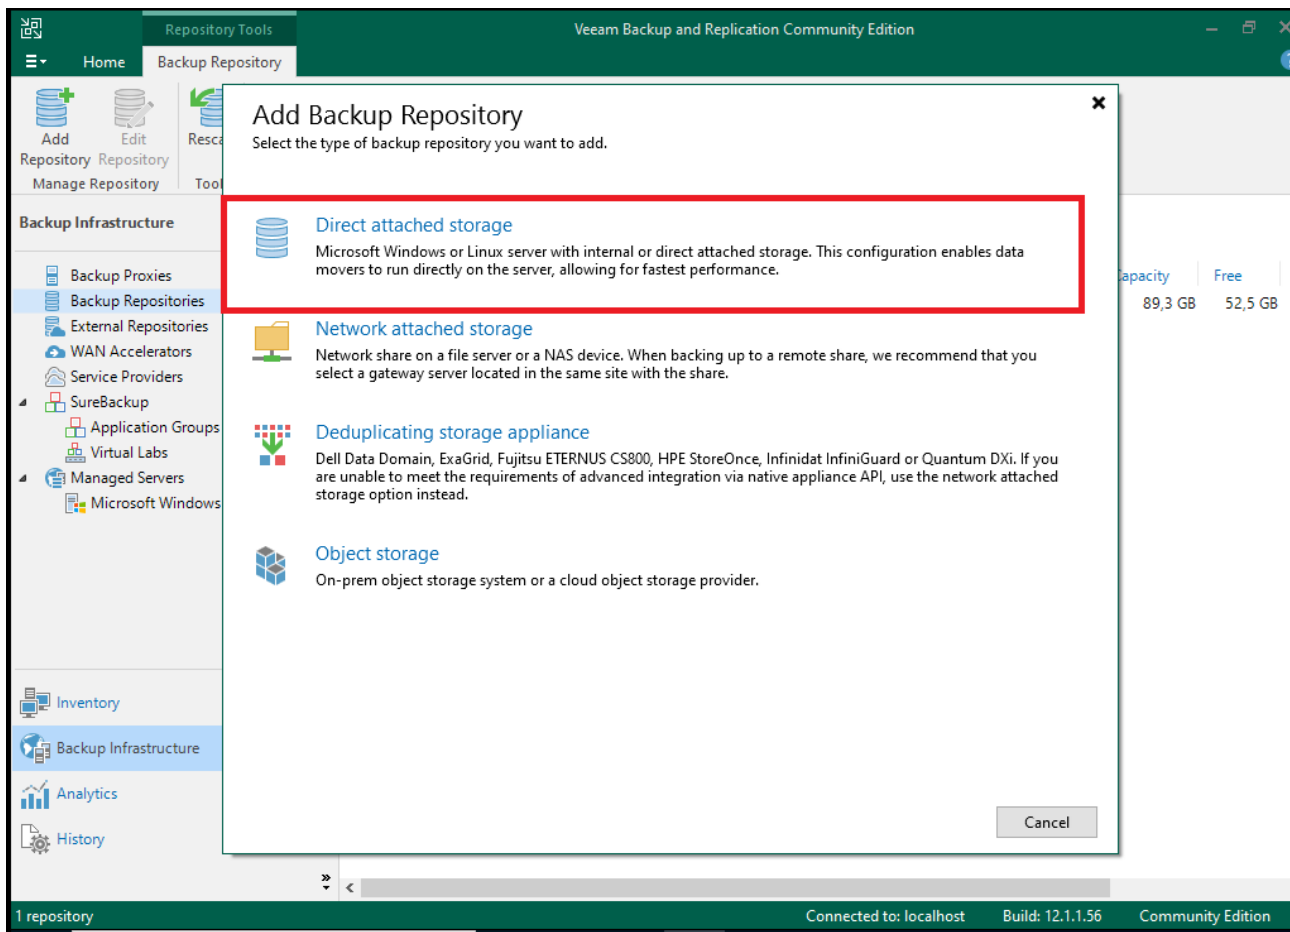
Repository Tools

Veeam Backup and Replication Community Edition

Home

Backup Repository

Add Repository

Edit Repository

Manage Repository

Resca

Tool

Backup Infrastructure

Backup Proxies

Backup Repositories

External Repositories

WAN Accelerators

Service Providers

SureBackup

Application Groups

Virtual Labs

Managed Servers

Microsoft Windows

Inventory

Backup Infrastructure

Analytics

History

apacity

Free

89,3 GB

52,5 GB

Add Backup Repository

Select the type of backup repository you want to add.

Direct attached storage

Microsoft Windows or Linux server with internal or direct attached storage. This configuration enables data movers to run directly on the server, allowing for fastest performance.

Network attached storage

Network share on a file server or a NAS device. When backing up to a remote share, we recommend that you select a gateway server located in the same site with the share.

Deduplicating storage appliance

Dell Data Domain, ExaGrid, Fujitsu ETERNUS CS800, HPE StoreOnce, Infinidat InfiniGuard or Quantum DXi. If you are unable to meet the requirements of advanced integration via native appliance API, use the network attached storage option instead.

Object storage

On-prem object storage system or a cloud object storage provider.

Cancel

1 repository

Connected to: localhost

Build: 12.1.1.56

Community Edition